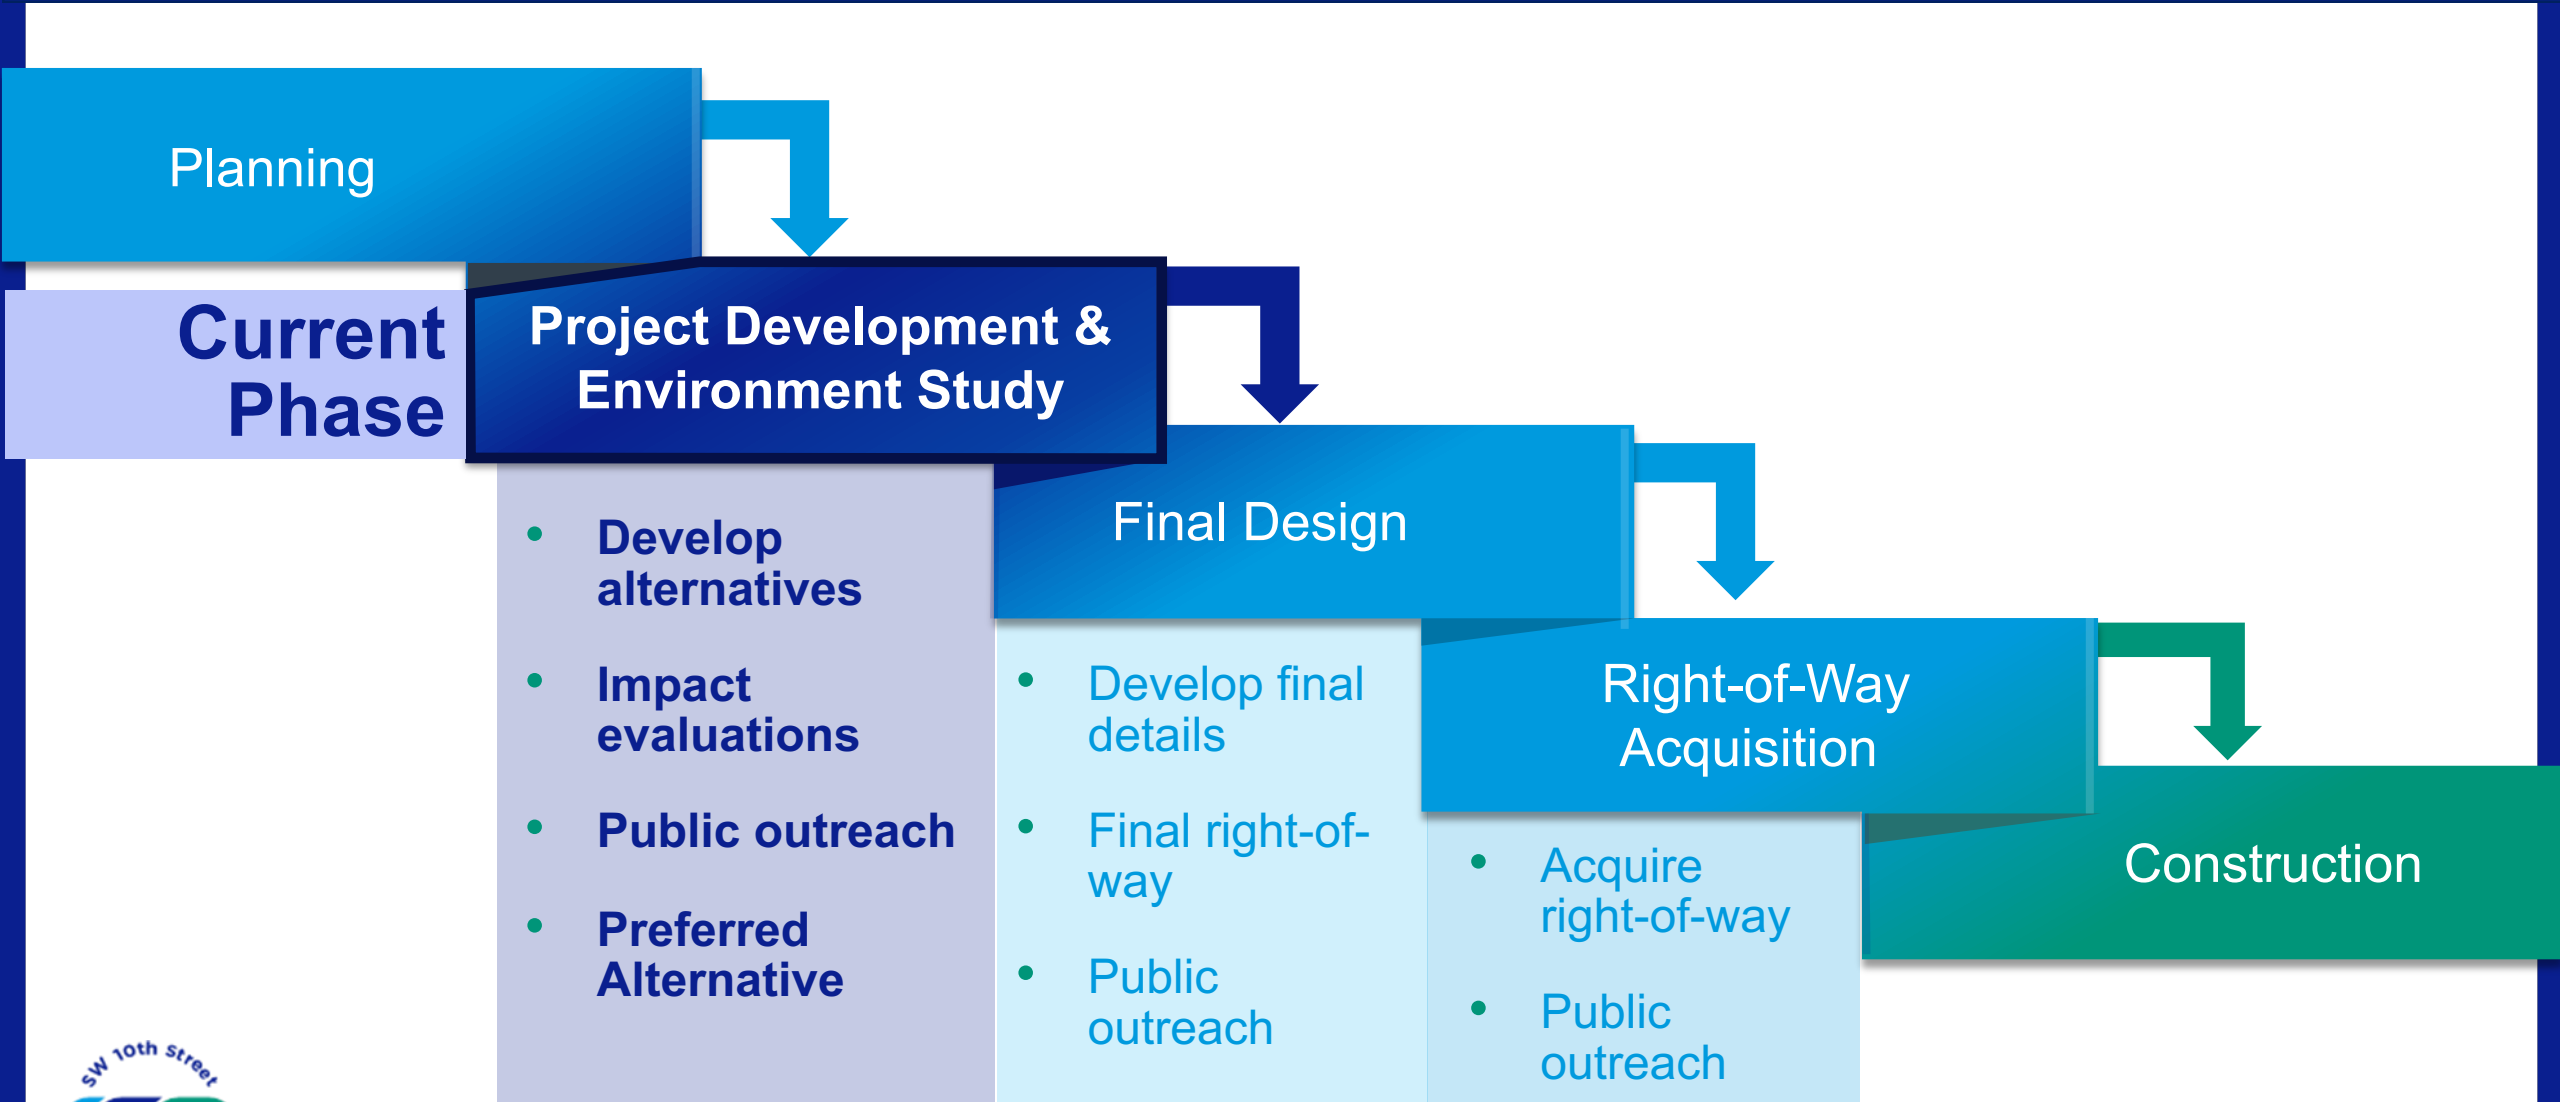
Planning

Current Phase

Project Development & Environment Study

- Develop alternatives
- Impact evaluations
- Public outreach
- Preferred Alternative

Final Design

- Develop final details
- Final right-of-way
- Public outreach

Right-of-Way Acquisition

- Acquire right-of-way
- Public outreach

Construction

SW 10th Street